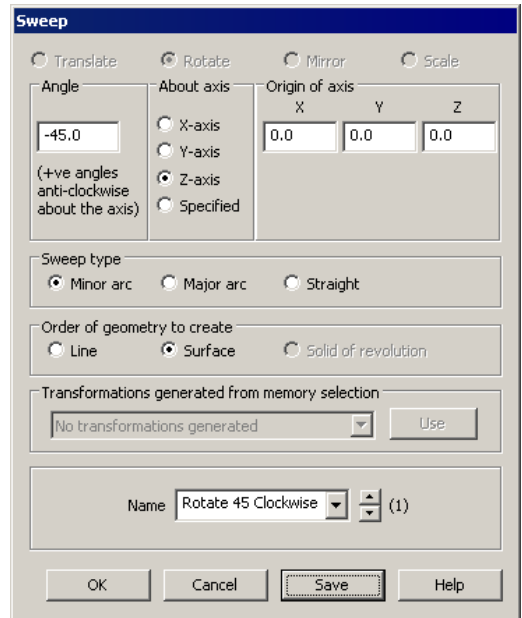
Sweep

Translate
Rotate
Mirror
Scale

Angle
-45.0
(+ve angles anti-clockwise about the axis)

About axis
X-axis
Y-axis
Z-axis
Specified

Origin of axis
| X | Y | Z |
|---|---|---|
| 0.0 | 0.0 | 0.0 |

Sweep type
Minor arc
Major arc
Straight

Order of geometry to create
Line
Surface
Solid of revolution

Transformations generated from memory selection
No transformations generated
Use

Name Rotate 45 Clockwise (1)

OK
Cancel
Save
Help